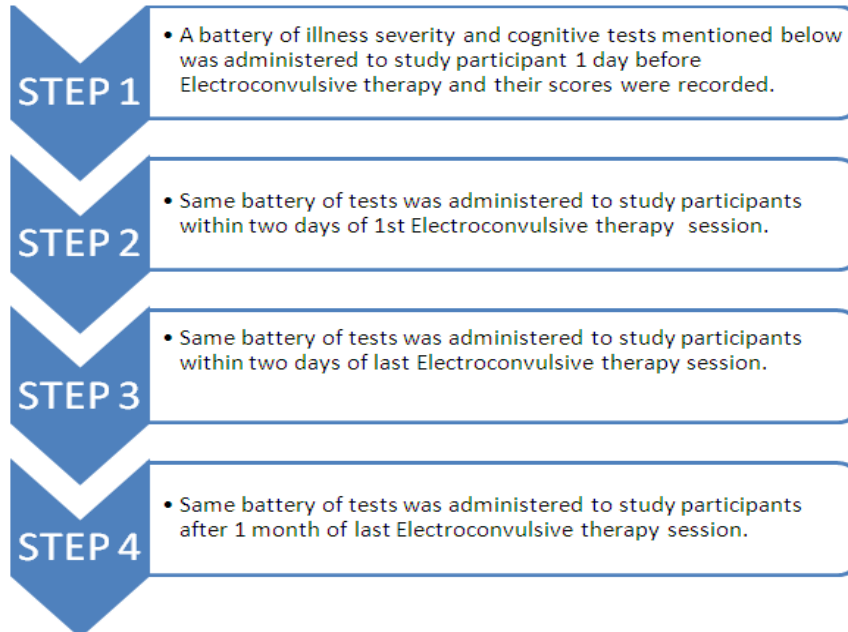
STEP 1

• A battery of illness severity and cognitive tests mentioned below was administered to study participant 1 day before Electroconvulsive therapy and their scores were recorded.

STEP 2

• Same battery of tests was administered to study participants within two days of 1st Electroconvulsive therapy session.

STEP 3

• Same battery of tests was administered to study participants within two days of last Electroconvulsive therapy session.

STEP 4

• Same battery of tests was administered to study participants after 1 month of last Electroconvulsive therapy session.